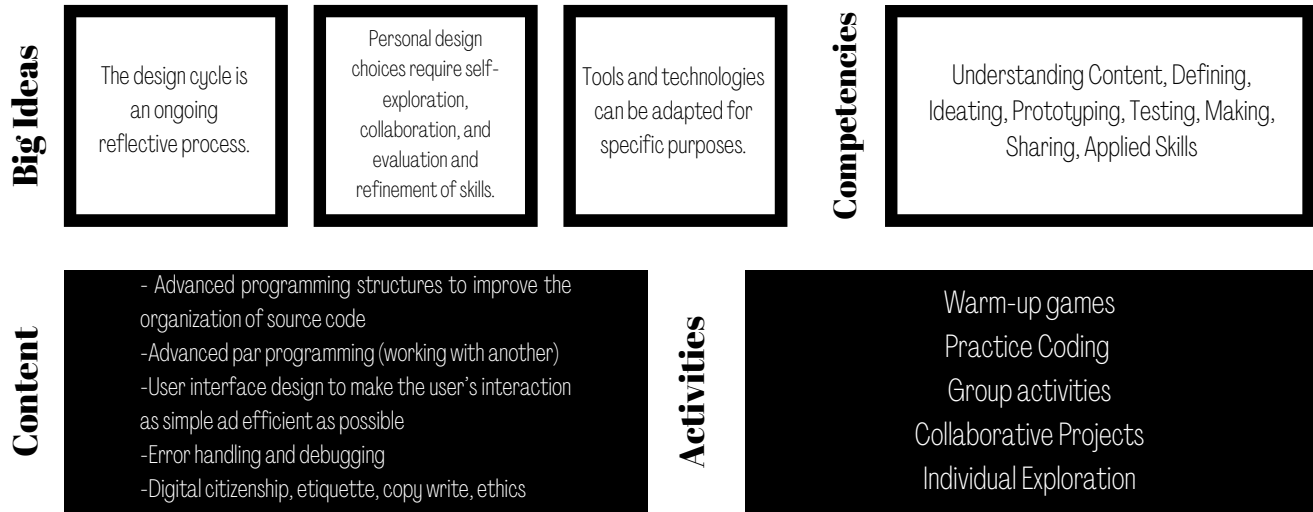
Big Ideas

The design cycle is an ongoing reflective process.

Personal design choices require self-exploration, collaboration, and evaluation and refinement of skills.

Tools and technologies can be adapted for specific purposes.

Competencies

Understanding Content, Defining, Ideating, Prototyping, Testing, Making, Sharing, Applied Skills

Content

- Advanced programming structures to improve the organization of source code
-Advanced par programming (working with another)
-User interface design to make the user's interaction as simple ad efficient as possible
-Error handling and debugging
-Digital citizenship, etiquette, copy write, ethics

Activities

Warm-up games
Practice Coding
Group activities
Collaborative Projects
Individual Exploration